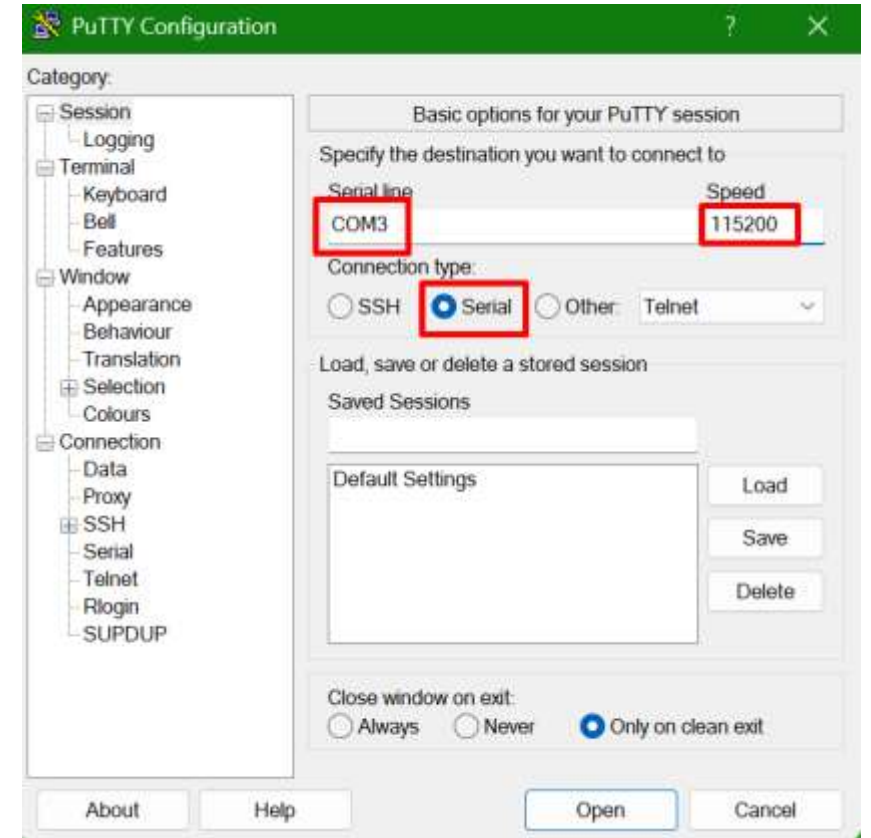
PuTTY Configuration
?
X
Category:
Session
Logging
Terminal
Keyboard
Bell
Features
Window
Appearance
Behaviour
Translation
Selection
Colours
Connection
Data
Proxy
SSH
Serial
Telnet
Rlogin
SUPDUP

Basic options for your PuTTY session
Specify the destination you want to connect to
Serial line
COM3
Speed
115200
Connection type:
SSH
Serial
Other:
Telnet
Load, save or delete a stored session
Saved Sessions
Default Settings
Load
Save
Delete
Close window on exit:
Always
Never
Only on clean exit

About
Help
Open
Cancel